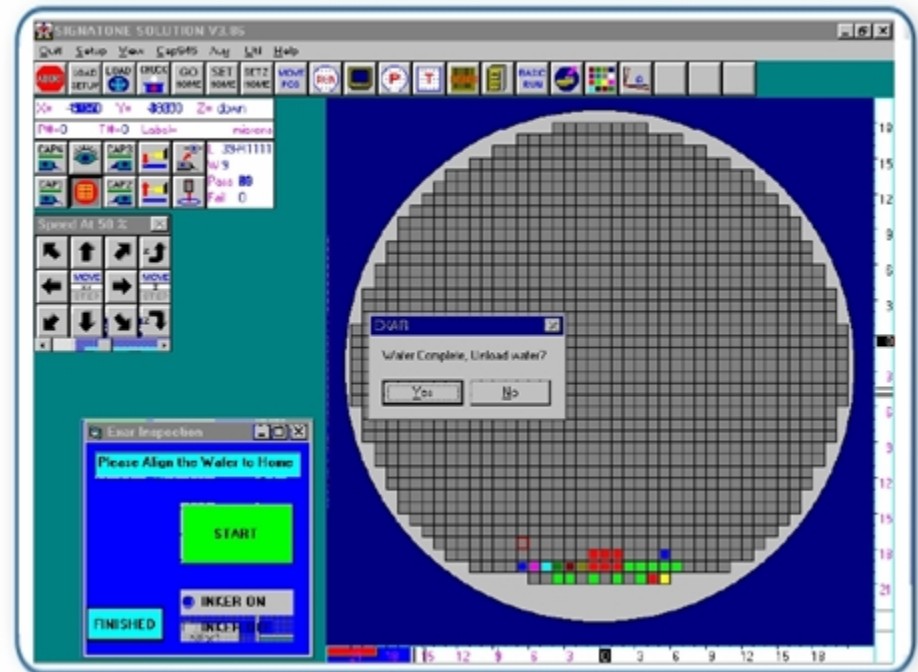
SIGNATONE SOLUTION V3.06

Quit Setup View CapSIG5 Aux Util Help

ABORT LOAD SETUP LOAD CHUCK GO HOME SET HOME SET2 HOME MOVE POS BASIC RUN

X= -8000 Y= -8000 Z= down
P#=0 T#=0 Label= microns

L 39-K1111
W 9
Pass 80
Fail 0

Speed At 50 %

MOVE STEP MOVE STEP

DIAR
Wafer Complete, Unload wafer?
Yes No

Exor Inspection
Please Align the Wafer to Home
START
INKER ON
FINISHED
INKER

18 15 12 9 6 3 0 3 6 9 12 15 18 21

15 12 9 6 3 0 3 6 9 12 15 18